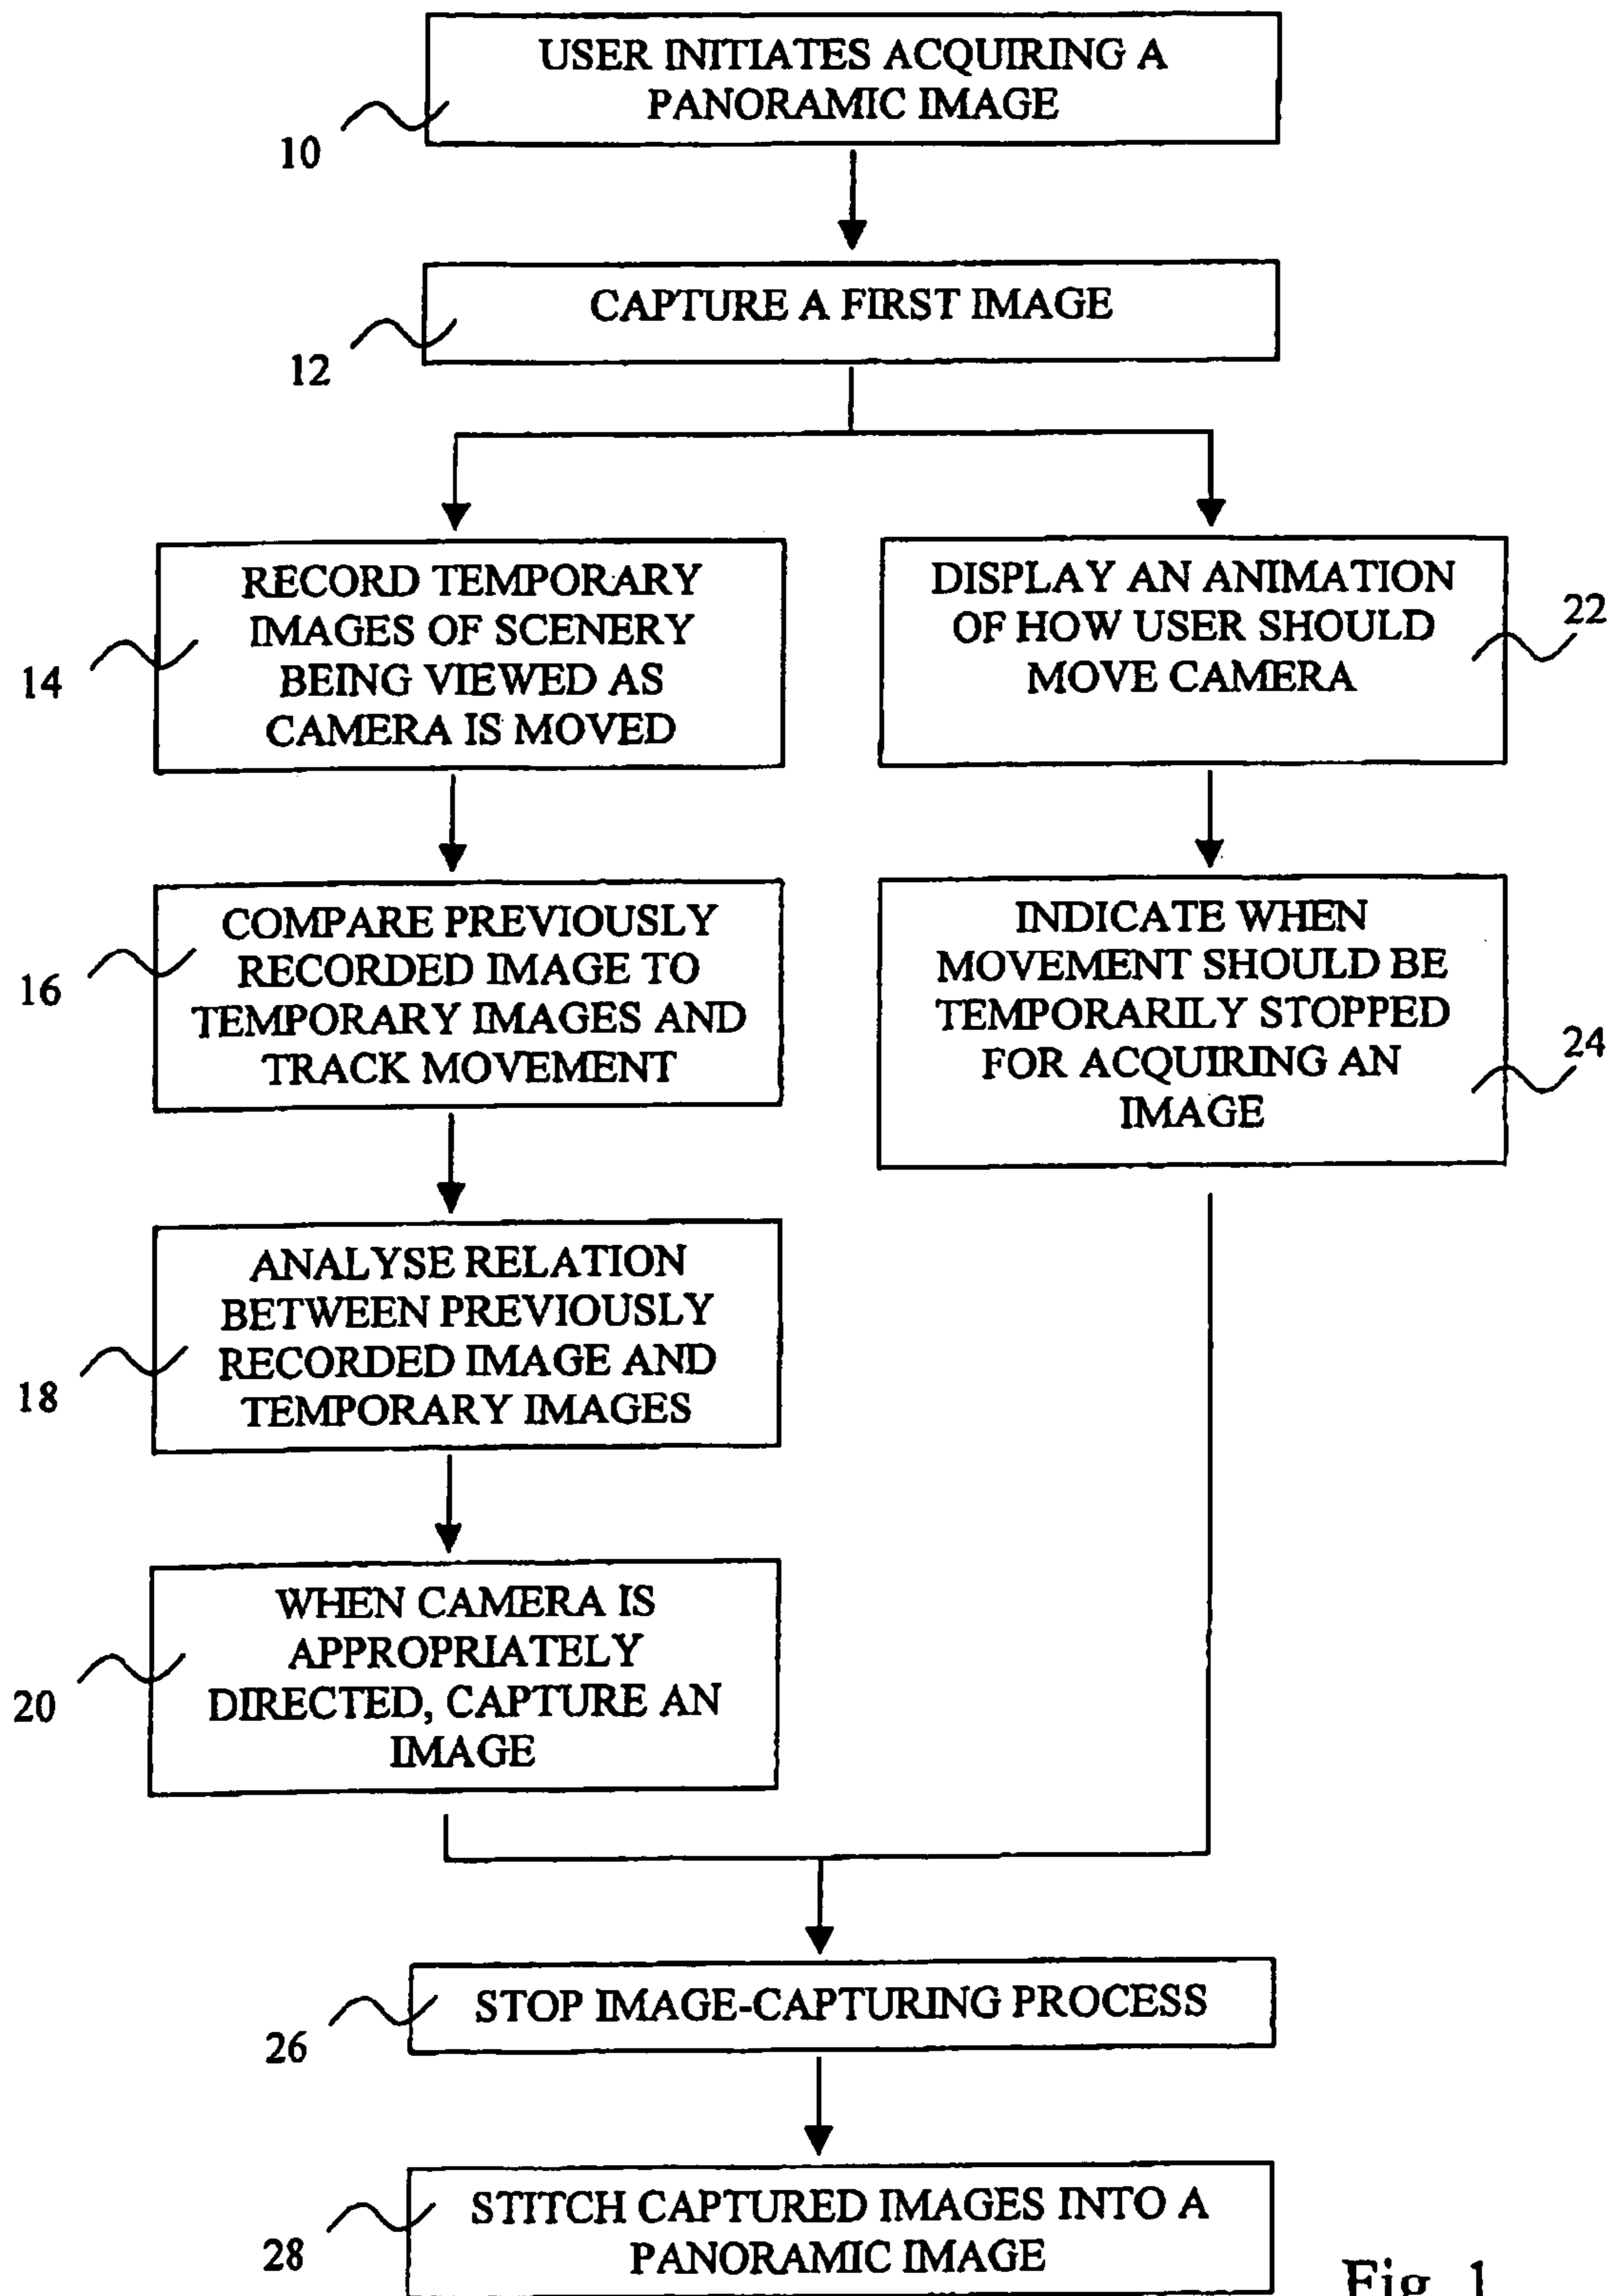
USER INITIATES ACQUIRING A PANORAMIC IMAGE

10

CAPTURE A FIRST IMAGE

12

RECORD TEMPORARY IMAGES OF SCENERY BEING VIEWED AS CAMERA IS MOVED

14

DISPLAY AN ANIMATION OF HOW USER SHOULD MOVE CAMERA

22

COMPARE PREVIOUSLY RECORDED IMAGE TO TEMPORARY IMAGES AND TRACK MOVEMENT

16

INDICATE WHEN MOVEMENT SHOULD BE TEMPORARILY STOPPED FOR ACQUIRING AN IMAGE

24

ANALYSE RELATION BETWEEN PREVIOUSLY RECORDED IMAGE AND TEMPORARY IMAGES

18

WHEN CAMERA IS APPROPRIATELY DIRECTED, CAPTURE AN IMAGE

20

STOP IMAGE-CAPTURING PROCESS

26

STITCH CAPTURED IMAGES INTO A PANORAMIC IMAGE

28

Fig. 1